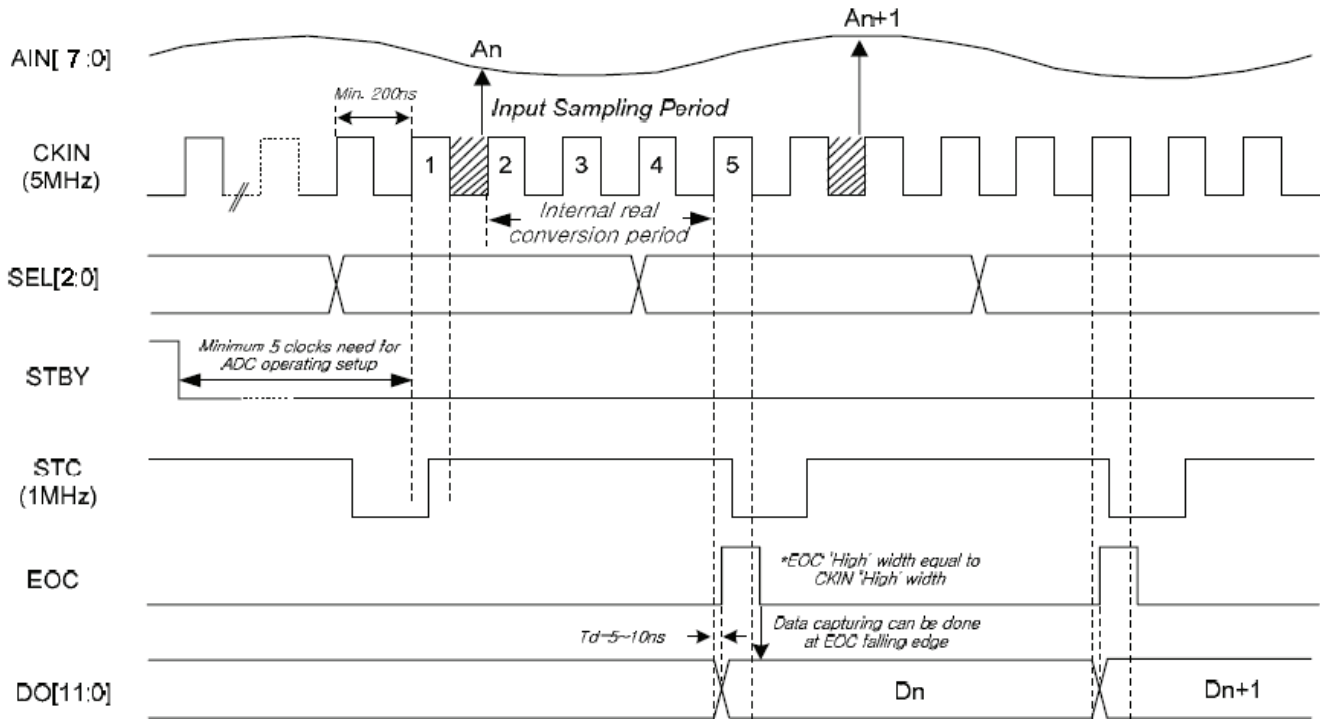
AIN[ 7:0]

An

An+1

Min. 200ns

Input Sampling Period

CKIN (5MHz)

1

2

3

4

5

Internal real conversion period

SEL[2:0]

Minimum 5 clocks need for ADC operating setup

STBY

STC (1MHz)

EOC

*EOC 'High' width equal to CKIN 'High' width

Td~5~10ns

Data capturing can be done at EOC falling edge

DO[11:0]

Dn

Dn+1